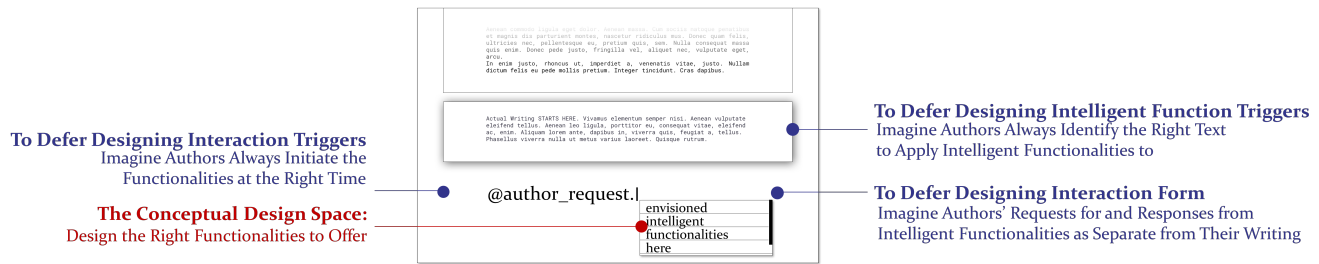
Aenean commodo ligula eget dolor. Aenean massa. Cum sociis natoque penatibus et magnis dis parturient montes, nascetur ridiculus mus. Donec quam felis, ultricies nec, pellentesque eu, pretium quis, sem. Nulla consequat massa quis enim. Donec pede justo, fringilla vel, aliquet nec, vulputate eget, arcu.
In enim justo, rhoncus ut, imperdiet a, venenatis vitae, justo. Nullam dictum felis eu pede mollis pretium. Integer tincidunt. Cras dapibus.

Actual Writing STARTS HERE. Vivamus elementum semper nisi. Aenean vulputate eleifend tellus. Aenean leo ligula, porttitor eu, consequat vitae, eleifend ac, enim. Aliquam lorem ante, dapibus in, viverra quis, feugiat a, tellus. Phasellus viverra nulla ut metus varius laoreet. Quisque rutrum.

To Defer Designing Intelligent Function Triggers
Imagine Authors Always Identify the Right Text to Apply Intelligent Functionalities to

To Defer Designing Interaction Triggers
Imagine Authors Always Initiate the Functionalities at the Right Time

@author_request.|

envisioned
intelligent
functionalities
here

To Defer Designing Interaction Form
Imagine Authors' Requests for and Responses from Intelligent Functionalities as Separate from Their Writing

The Conceptual Design Space:
Design the Right Functionalities to Offer